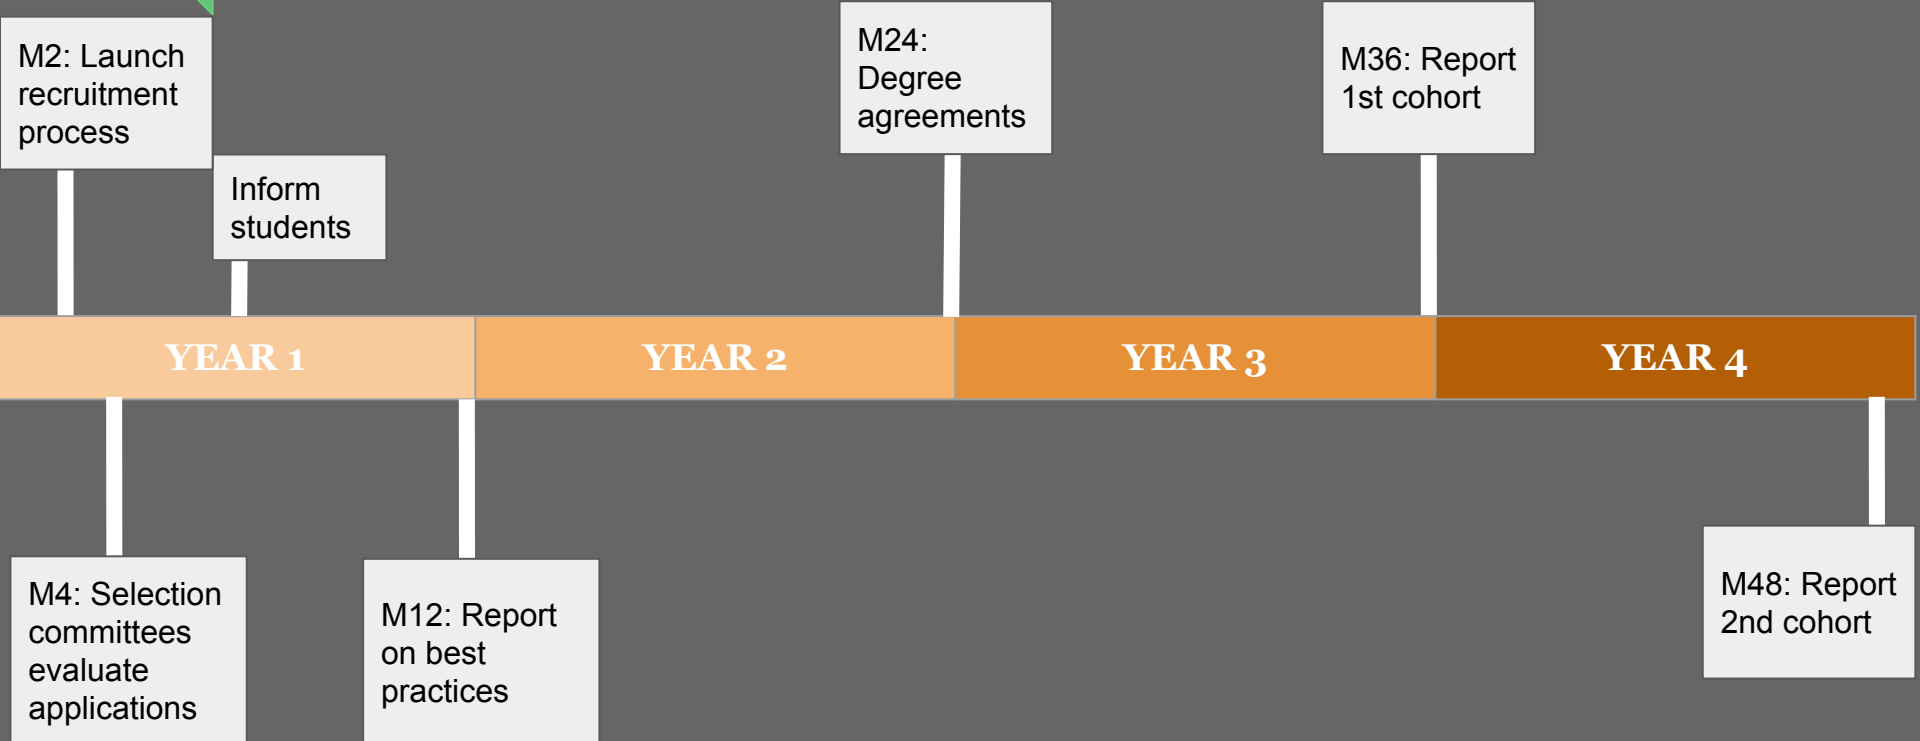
M2: Launch recruitment process

Inform students

M24: Degree agreements

M36: Report 1st cohort

YEAR 1

YEAR 2

YEAR 3

YEAR 4

M4: Selection committees evaluate applications

M12: Report on best practices

M48: Report 2nd cohort